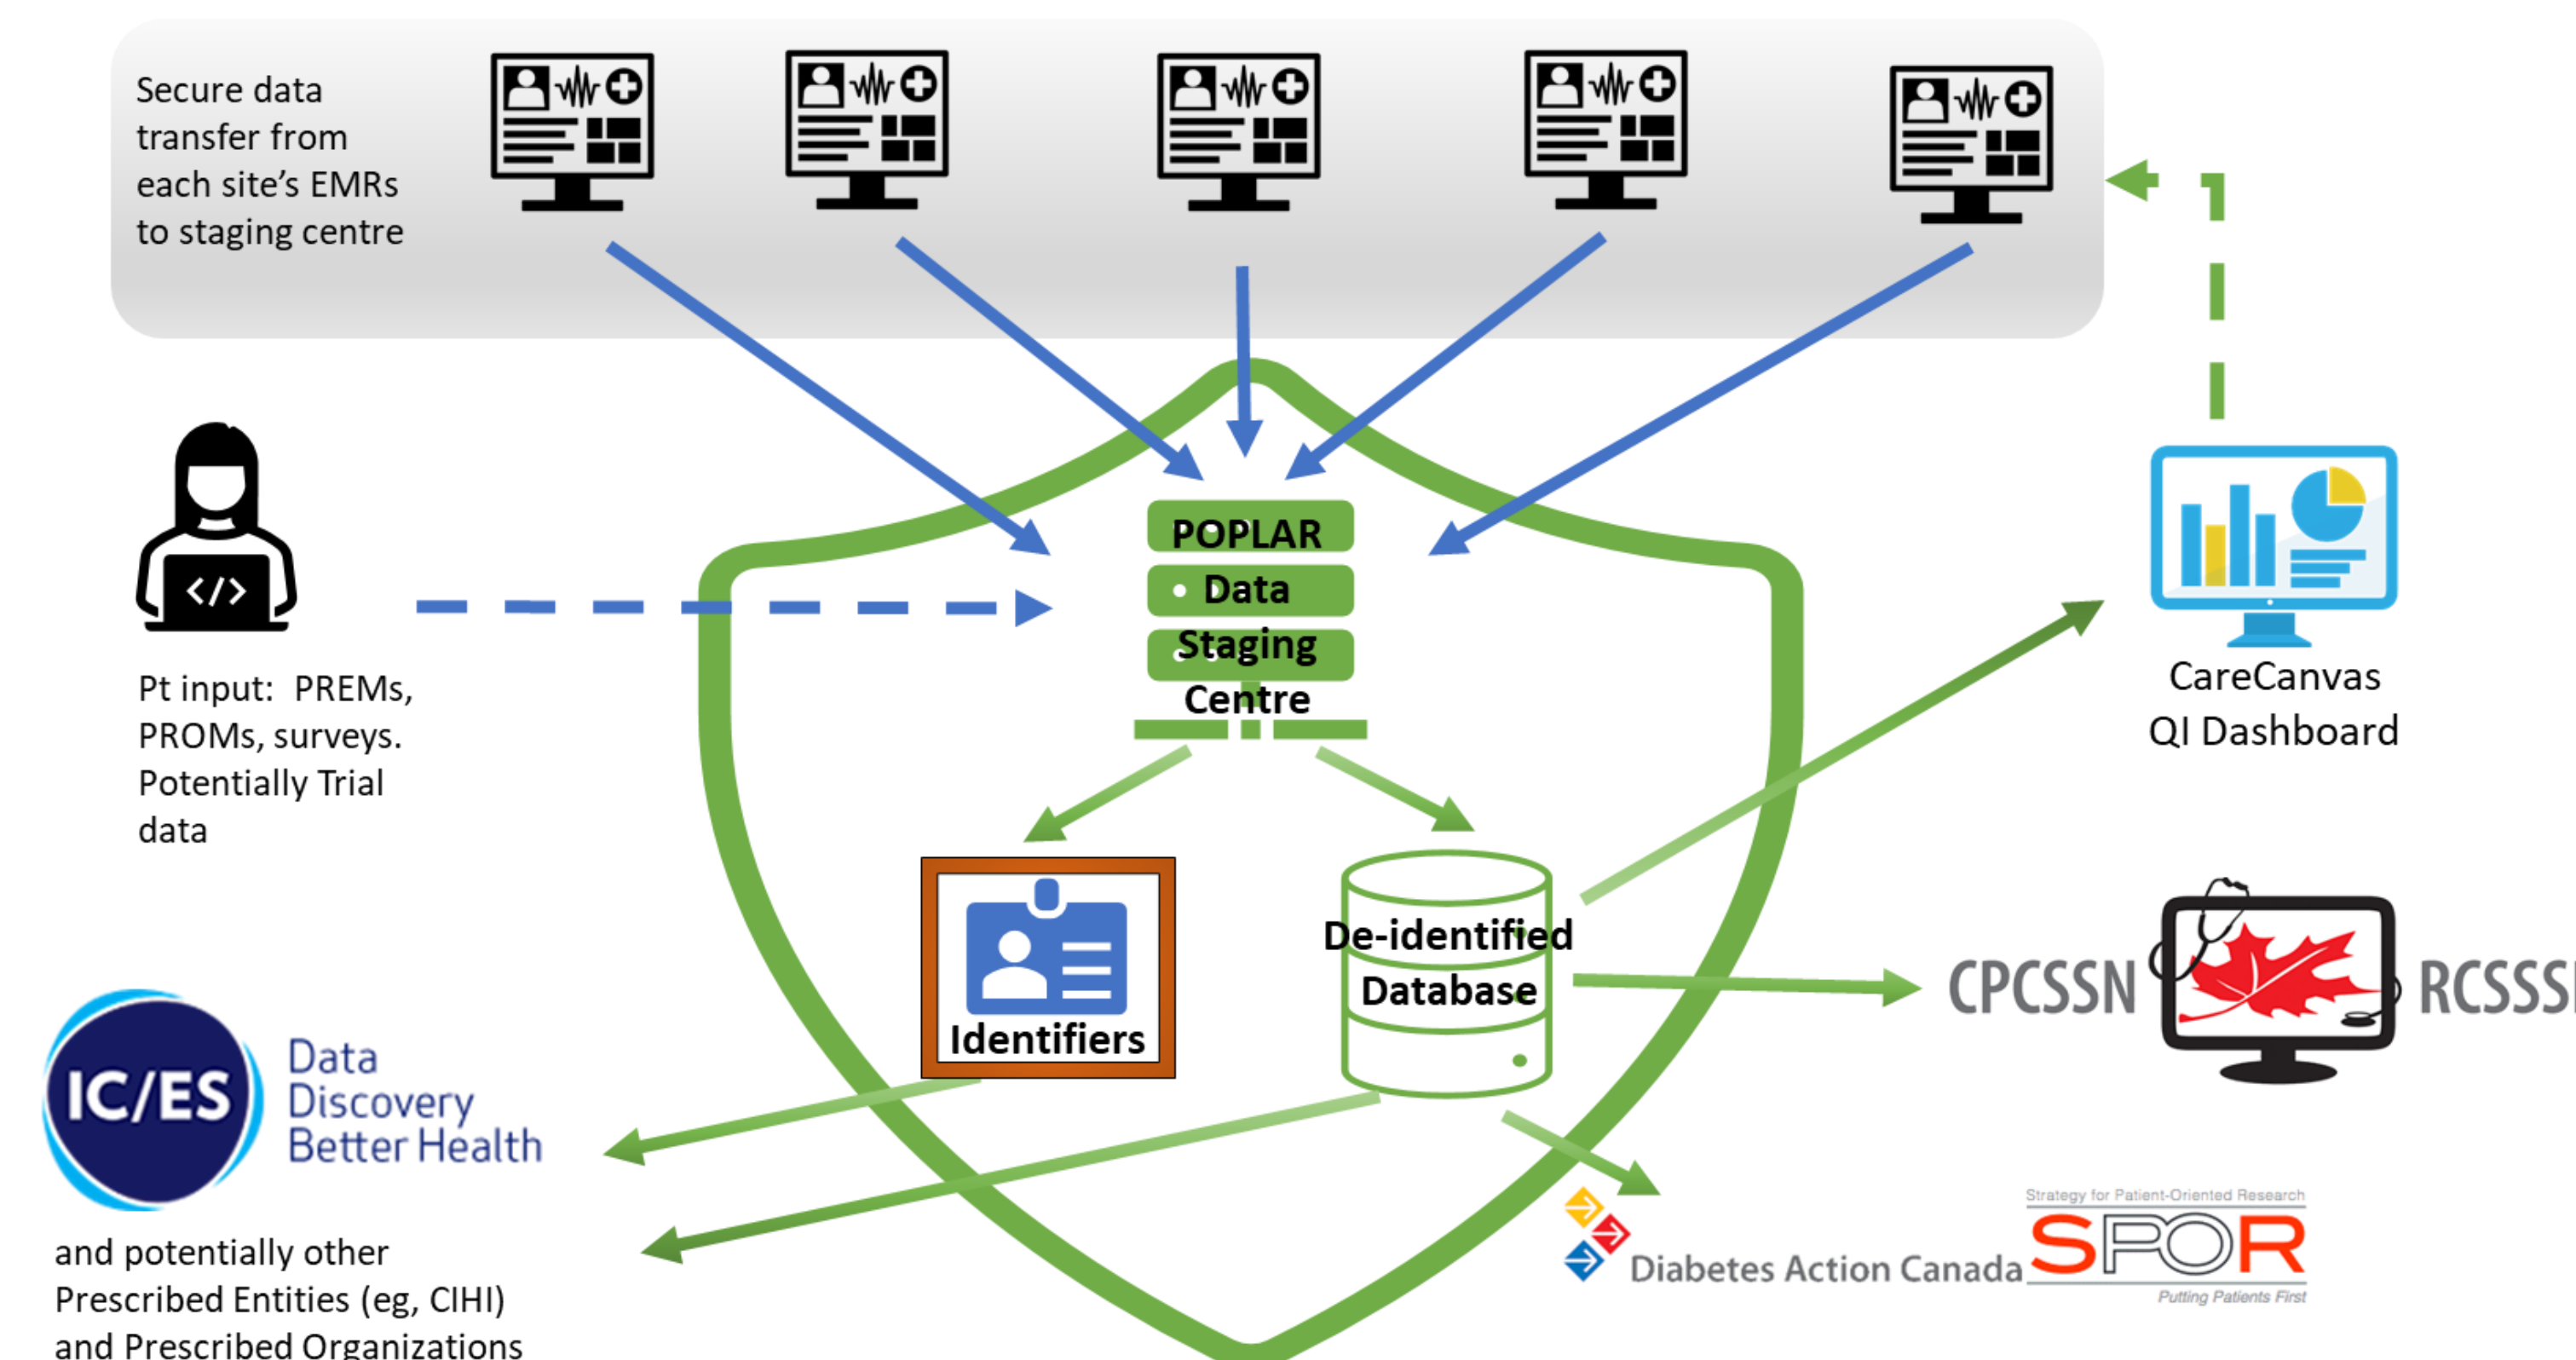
Secure data transfer from each site's EMRs to staging centre

POPLAR Data Staging Centre

Pt input: PREMs, PROMs, surveys. Potentially Trial data

CareCanvas QI Dashboard

Identifiers

De-identified Database

CPCSSN

RCSSS

IC/ES

Data Discovery Better Health

and potentially other Prescribed Entities (eg, CIHI) and Prescribed Organizations

Diabetes Action Canada

Strategy for Patient-Oriented Research

SPOR

Putting Patients First